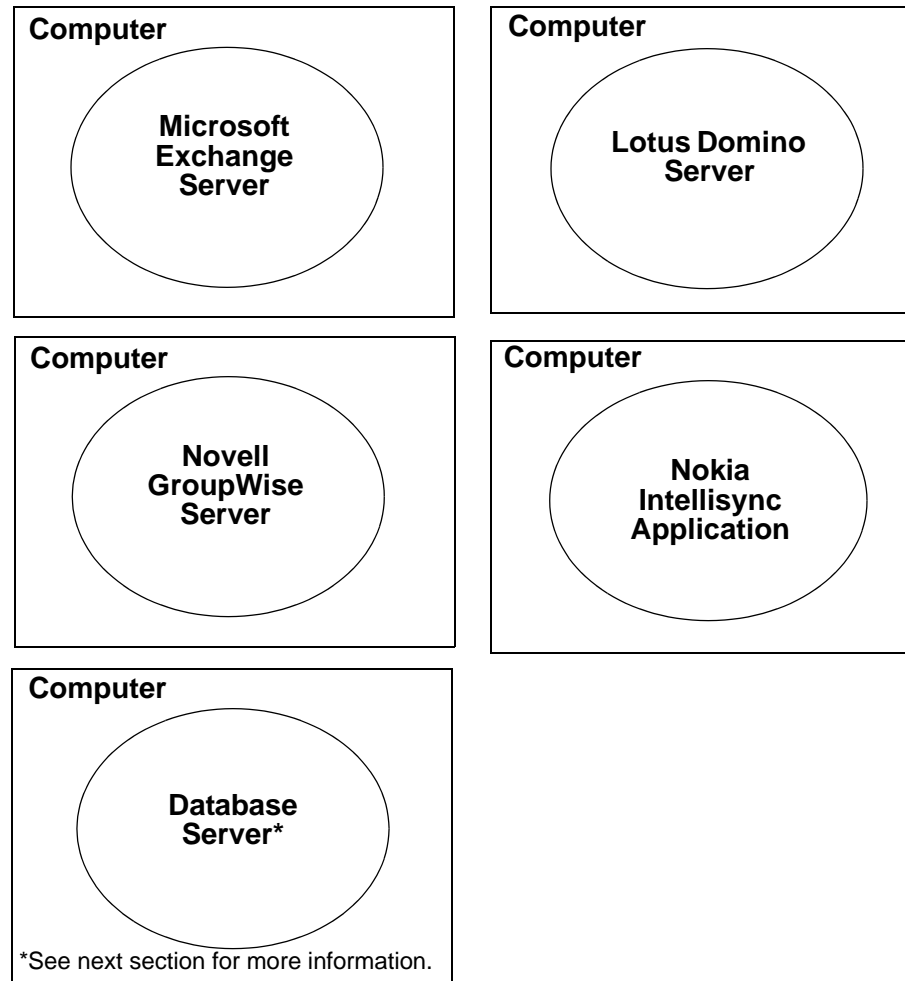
Computer

Microsoft Exchange Server

Computer

Lotus Domino Server

Computer

Novell GroupWise Server

Computer

Nokia Intellisync Application

Computer

Database Server*

*See next section for more information.